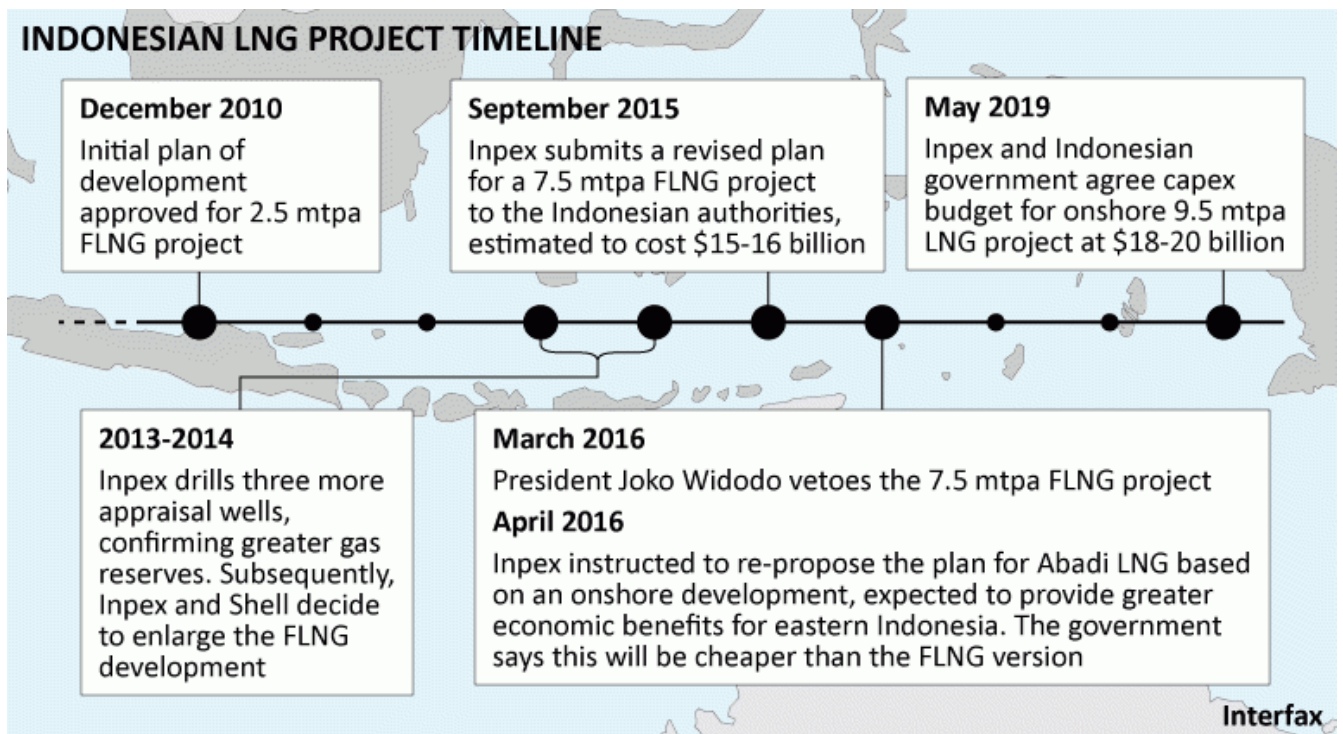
INDONESIAN LNG PROJECT TIMELINE

December 2010
Initial plan of development approved for 2.5 mtpa FLNG project

September 2015
Inpex submits a revised plan for a 7.5 mtpa FLNG project to the Indonesian authorities, estimated to cost \$15-16 billion

May 2019
Inpex and Indonesian government agree capex budget for onshore 9.5 mtpa LNG project at \$18-20 billion

2013-2014
Inpex drills three more appraisal wells, confirming greater gas reserves. Subsequently, Inpex and Shell decide to enlarge the FLNG development

March 2016
President Joko Widodo vetoes the 7.5 mtpa FLNG project

April 2016
Inpex instructed to re-propose the plan for Abadi LNG based on an onshore development, expected to provide greater economic benefits for eastern Indonesia. The government says this will be cheaper than the FLNG version

Interfax